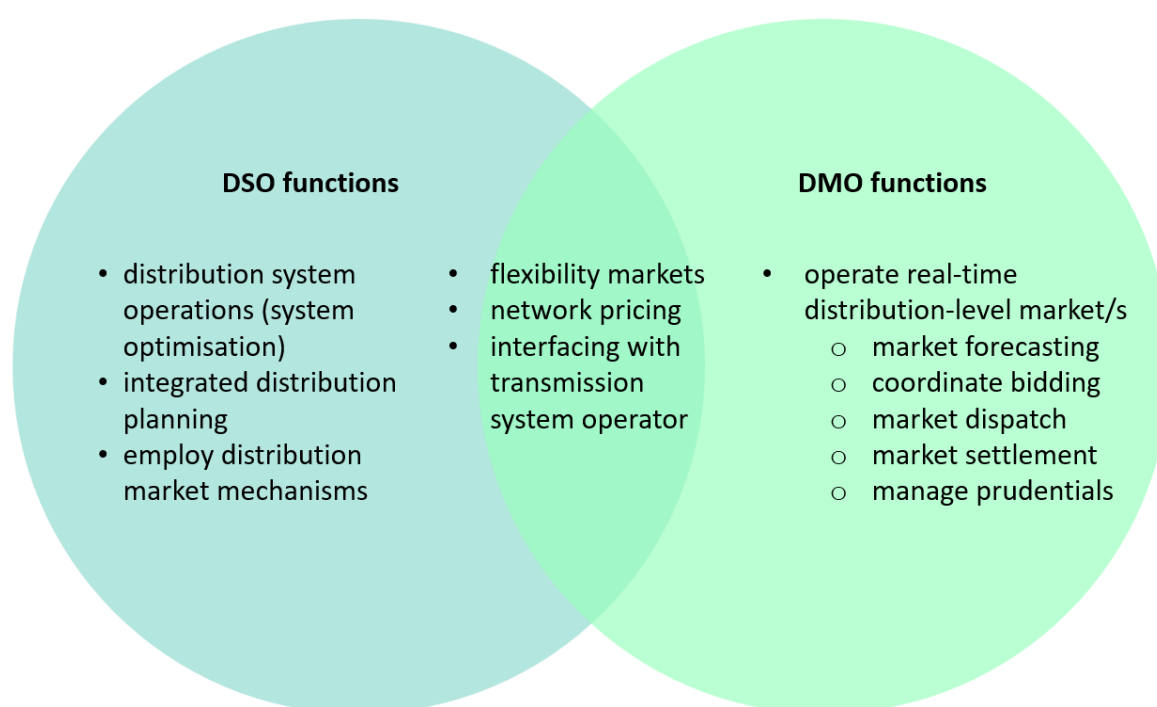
DSO functions

- distribution system operations (system optimisation)
- integrated distribution planning
- employ distribution market mechanisms

- flexibility markets
- network pricing
- interfacing with transmission system operator

DMO functions

- operate real-time distribution-level market/s
  - market forecasting
  - coordinate bidding
  - market dispatch
  - market settlement
  - manage prudentials